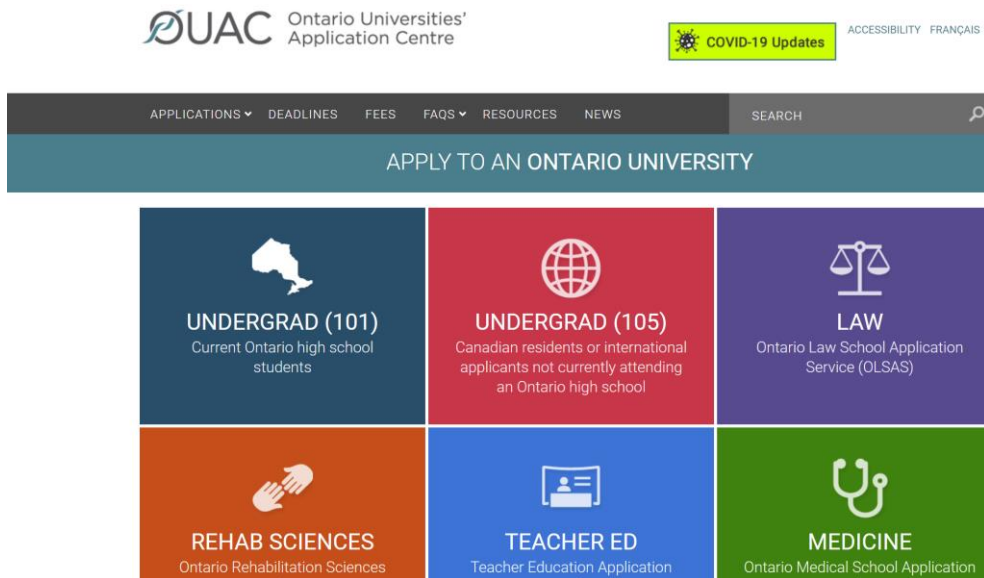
OUAC Ontario Universities' Application Centre

COVID-19 Updates

ACCESSIBILITY FRANÇAIS

APPLICATIONS DEADLINES FEES FAQS RESOURCES NEWS

SEARCH

APPLY TO AN ONTARIO UNIVERSITY

UNDERGRAD (101)
Current Ontario high school students

UNDERGRAD (105)
Canadian residents or international applicants not currently attending an Ontario high school

LAW
Ontario Law School Application Service (OLSAS)

REHAB SCIENCES
Ontario Rehabilitation Sciences

TEACHER ED
Teacher Education Application

MEDICINE
Ontario Medical School Application